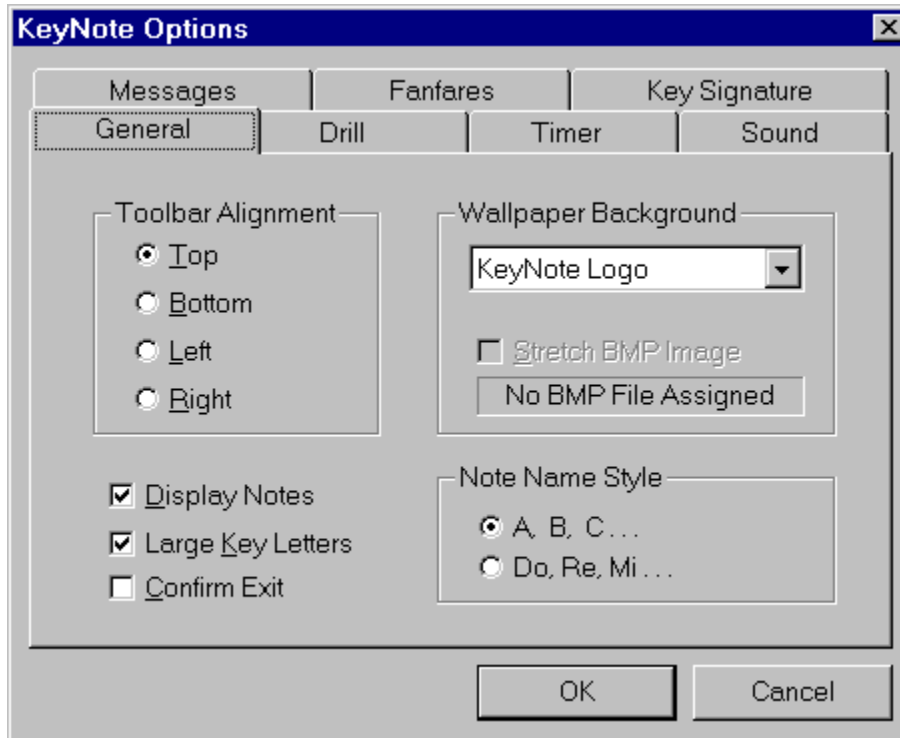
KeyNote Options

Messages
Fanfares
Key Signature
General
Drill
Timer
Sound

Toolbar Alignment
Top
Bottom
Left
Right

Wallpaper Background
KeyNote Logo
Stretch BMP Image
No BMP File Assigned

Display Notes
Large Key Letters
Confirm Exit

Note Name Style
A, B, C . . .
Do, Re, Mi . . .

OK
Cancel